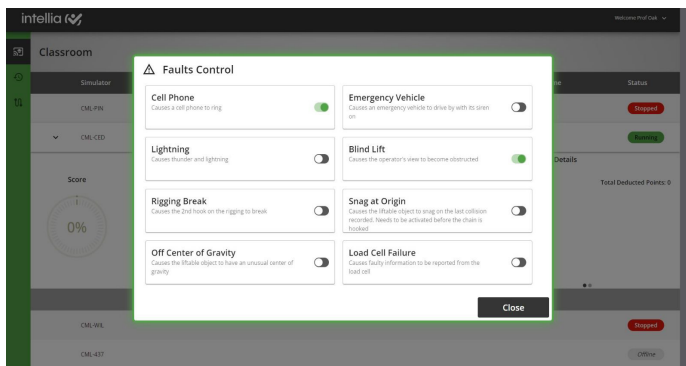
intellia

Welcome Prof Oak

Classroom

Simulator

CML-PIN

CML-CED

Score

0%

CML-WIL

CML-437

Status

Stopped

Running

Details

Total Deducted Points: 0

Stopped

Offline

Faults Control

Cell Phone
Causes a cell phone to ring

Emergency Vehicle
Causes an emergency vehicle to drive by with its siren on

Lightning
Causes thunder and lightning

Blind Lift
Causes the operator's view to become obstructed

Rigging Break
Causes the 2nd hook on the rigging to break

Snag at Origin
Causes the liftable object to snag on the last collision recorded. Needs to be activated before the chain is hooked

Off Center of Gravity
Causes the liftable object to have an unusual center of gravity

Load Cell Failure
Causes faulty information to be reported from the load cell

Close